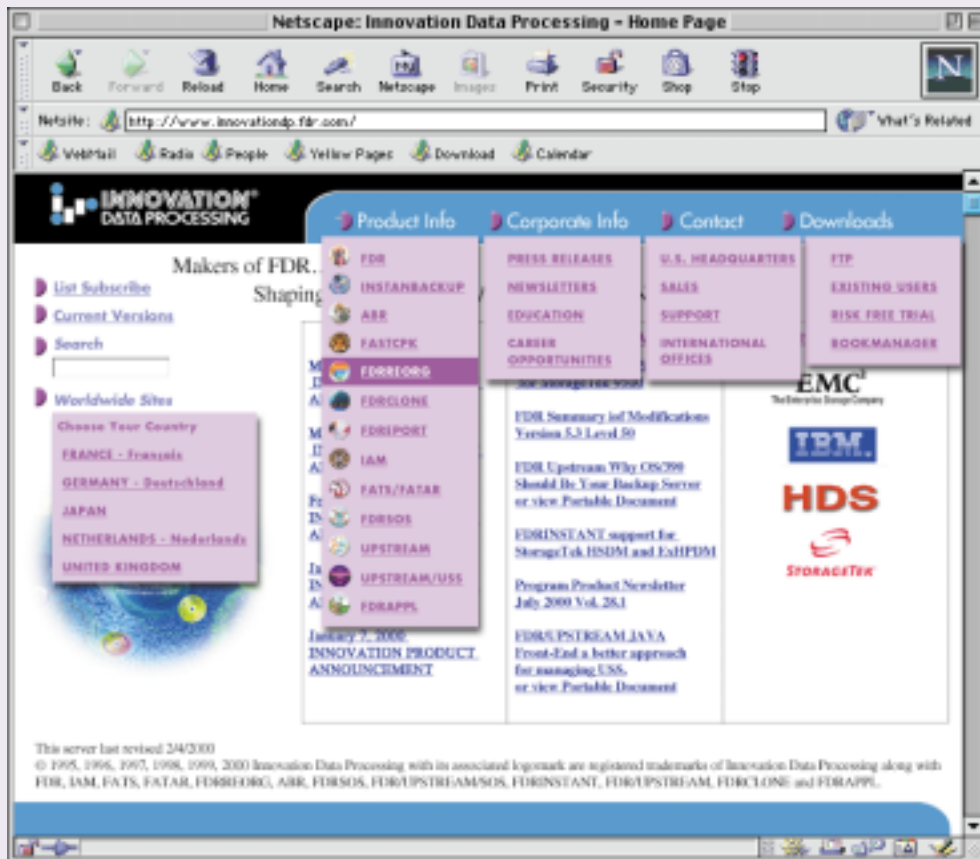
Netscape: Innovation Data Processing - Home Page

Back Forward Reload Home Search Netscape Images Print Security Shop Stop

Netsite: http://www.innovationdp.fdr.com/

What's Related

WebMail Radio People Yellow Pages Download Calendar

INNOVATION® DATA PROCESSING

Product Info Corporate Info Contact Downloads

FDR
INSTANBACKUP
ABR
FASTCPK
FDRREORG
FDRCLONE
FDREPORT
IAM
FATS/FATAR
FDRSOS
UPSTREAM
UPSTREAM/USS
FDRAPPL

PRESS RELEASES
NEWSLETTERS
EDUCATION
CAREER OPPORTUNITIES

U.S. HEADQUARTERS
SALES
SUPPORT
INTERNATIONAL OFFICES

FTP
EXISTING USERS
RISK FREE TRIAL
BOOKMANAGER

Makers of FDR...

Shaping

List Subscribe

Current Versions

Search

Worldwide Sites

Choose Your Country
FRANCE - Français
GERMANY - Deutschland
JAPAN
NETHERLANDS - Nederlands
UNITED KINGDOM

M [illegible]
A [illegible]

M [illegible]
A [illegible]

F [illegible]
A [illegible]

J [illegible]
A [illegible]

January 7, 2000
INNOVATION PRODUCT ANNOUNCEMENT

for StorageTek 9393

FDR Summary iof Modifications Version 5.3 Level 50

FDR Upstream Why OS/390 Should Be Your Backup Server or view Portable Document

FDRINSTANT support for StorageTek HSDM and ExHPDM

Program Product Newsletter July 2000 Vol. 28.1

FDR/UPSTREAM JAVA Front-End a better approach for managing USS, or view Portable Document

EMC²
The Enterprise Storage Company

IBM

HDS

STORAGETEK

This server last revised 2/4/2000
© 1995, 1996, 1997, 1998, 1999, 2000 Innovation Data Processing with its associated logomark are registered trademarks of Innovation Data Processing along with FDR, IAM, FATS, FATAR, FDRREORG, ABR, FDRSOS, FDR/UPSTREAM/SOS, FDRINSTANT, FDR/UPSTREAM, FDRCLONE and FDRAPPL.